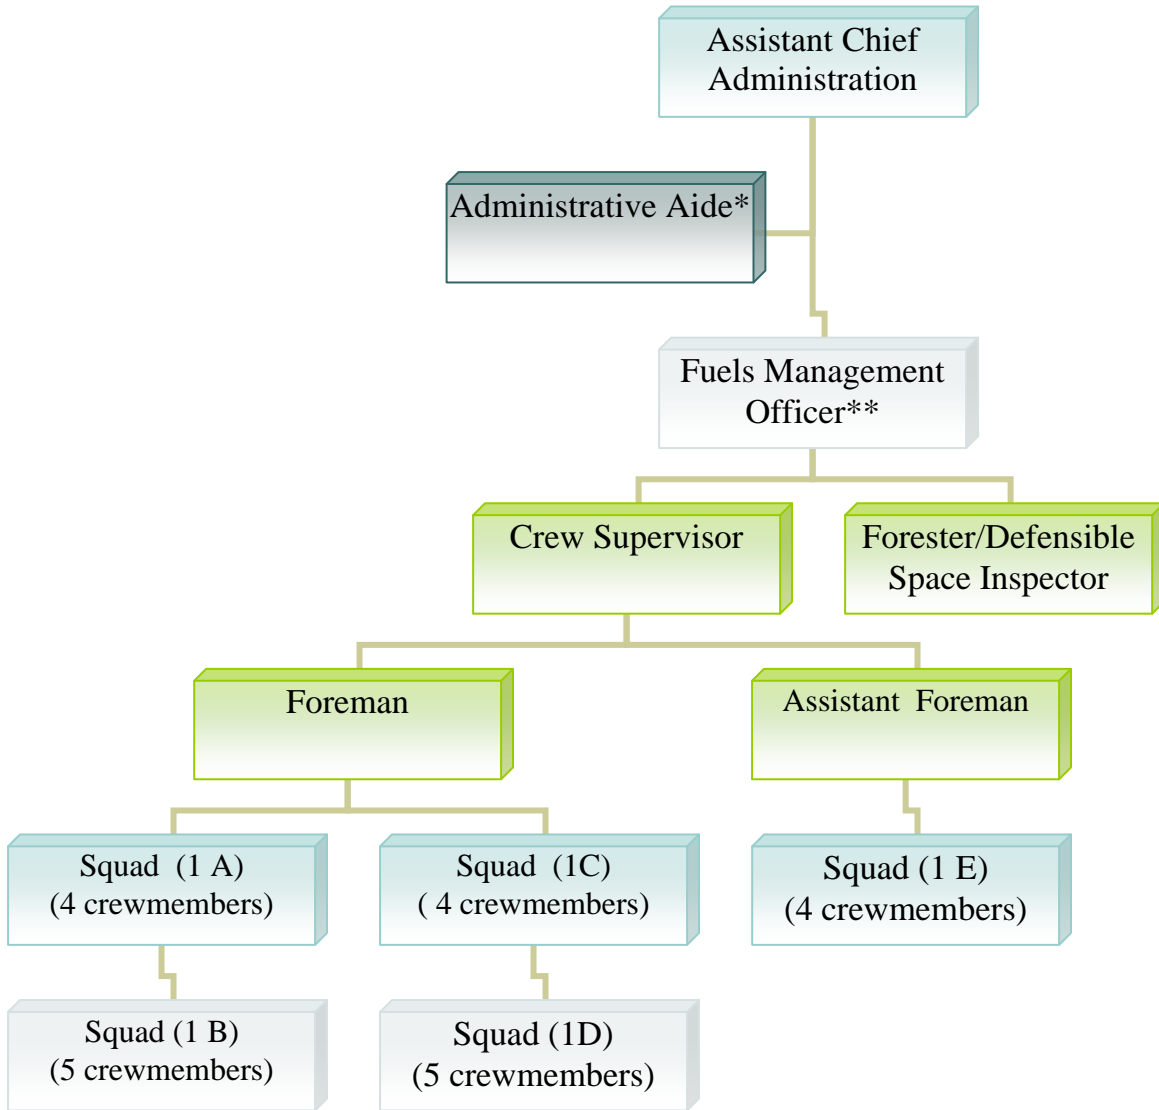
Assistant Chief Administration

Administrative Aide*

Fuels Management Officer**

Crew Supervisor

Forester/Defensible Space Inspector

Foreman

Assistant Foreman

Squad (1 A) (4 crewmembers)

Squad (1C) ( 4 crewmembers)

Squad (1 E) (4 crewmembers)

Squad (1 B) (5 crewmembers)

Squad (1D) (5 crewmembers)